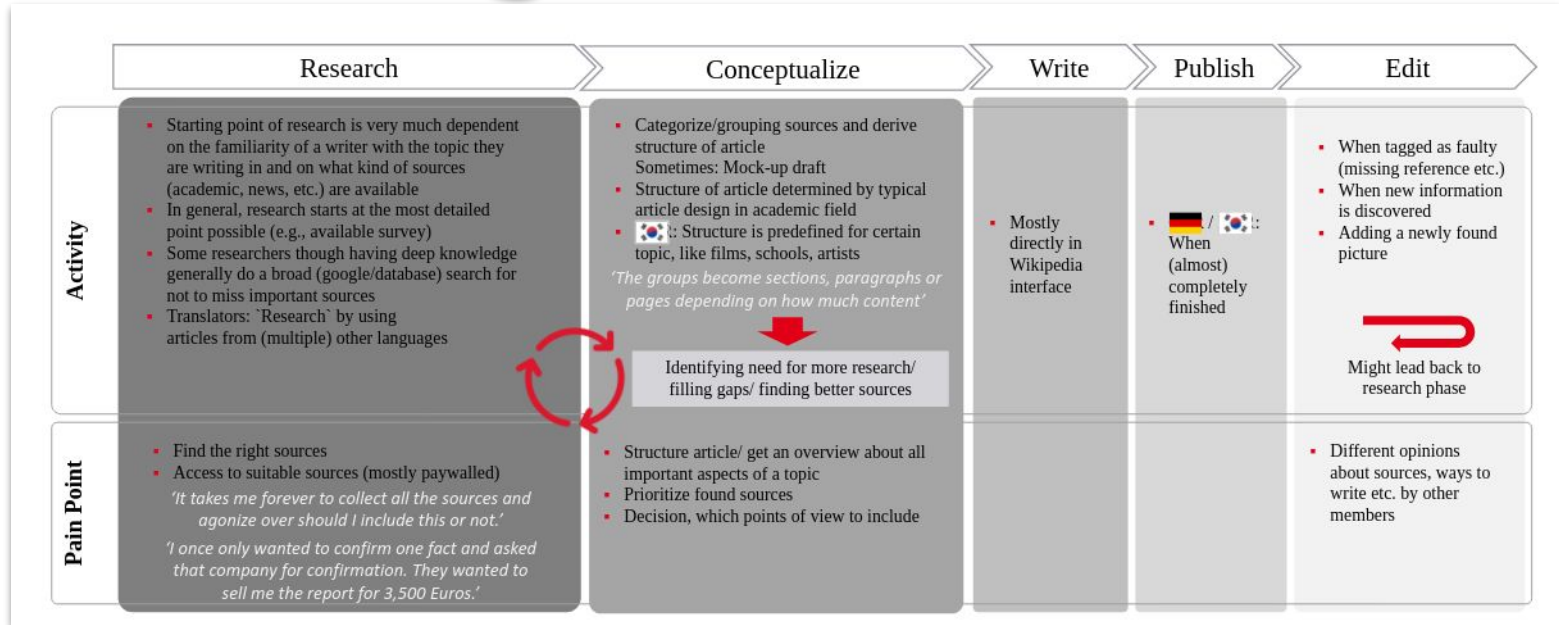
Research | Conceptualize | Write | Publish | Edit

Activity

- Starting point of research is very much dependent on the familiarity of a writer with the topic they are writing in and on what kind of sources (academic, news, etc.) are available
- In general, research starts at the most detailed point possible (e.g., available survey)
- Some researchers though having deep knowledge generally do a broad (google/database) search for not to miss important sources
- Translators: `Research` by using articles from (multiple) other languages

- Categorize/grouping sources and derive structure of article
Sometimes: Mock-up draft
- Structure of article determined by typical article design in academic field
- : Structure is predefined for certain topic, like films, schools, artists

'The groups become sections, paragraphs or pages depending on how much content'

Identifying need for more research/ filling gaps/ finding better sources

- Mostly directly in Wikipedia interface

- / : When (almost) completely finished

- When tagged as faulty (missing reference etc.)
- When new information is discovered
- Adding a newly found picture

Might lead back to research phase

Pain Point

- Find the right sources
- Access to suitable sources (mostly paywalled)

'It takes me forever to collect all the sources and agonize over should I include this or not.'

'I once only wanted to confirm one fact and asked that company for confirmation. They wanted to sell me the report for 3,500 Euros.'

- Structure article/ get an overview about all important aspects of a topic
- Prioritize found sources
- Decision, which points of view to include

- Different opinions about sources, ways to write etc. by other members